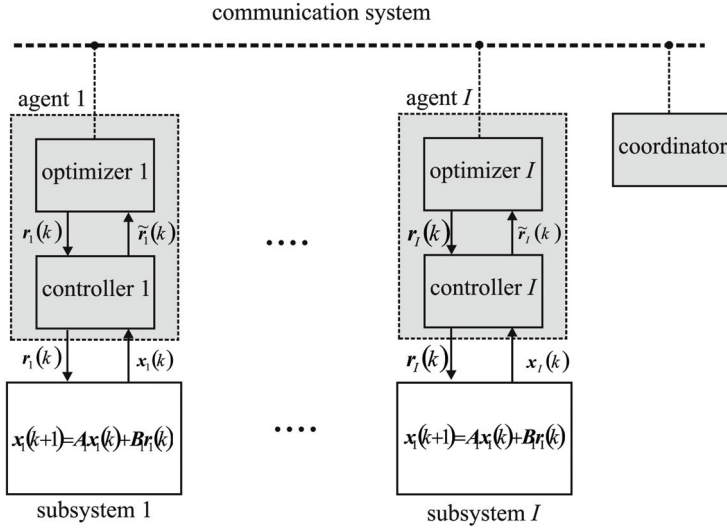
communication system

agent 1

optimizer 1

$\boldsymbol{r}_1(k)$

$\tilde{\boldsymbol{r}}_1(k)$

controller 1

$\boldsymbol{r}_1(k)$

$\boldsymbol{x}_1(k)$

$\boldsymbol{x}_1(k+1)=\boldsymbol{A}_1\boldsymbol{x}_1(k)+\boldsymbol{B}_1\boldsymbol{r}_1(k)$

subsystem 1

....

....

agent $I$

optimizer $I$

$\boldsymbol{r}_I(k)$

$\tilde{\boldsymbol{r}}_I(k)$

controller $I$

$\boldsymbol{r}_I(k)$

$\boldsymbol{x}_I(k)$

$\boldsymbol{x}_1(k+1)=\boldsymbol{A}_1\boldsymbol{x}_1(k)+\boldsymbol{B}_1\boldsymbol{r}_1(k)$

subsystem $I$

coordinator